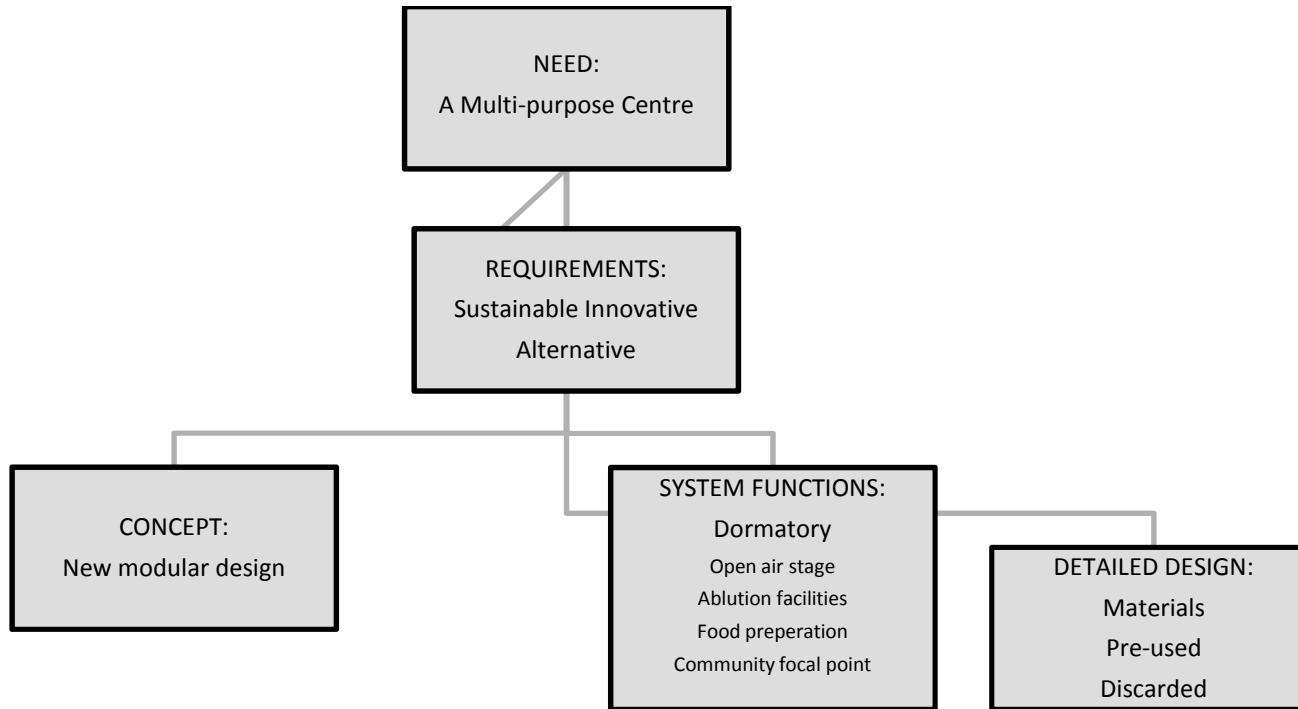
NEED:
A Multi-purpose Centre

REQUIREMENTS:
Sustainable Innovative
Alternative

CONCEPT:
New modular design

SYSTEM FUNCTIONS:
Dormatory
Open air stage
Ablution facilities
Food preperation
Community focal point

DETAILED DESIGN:
Materials
Pre-used
Discarded